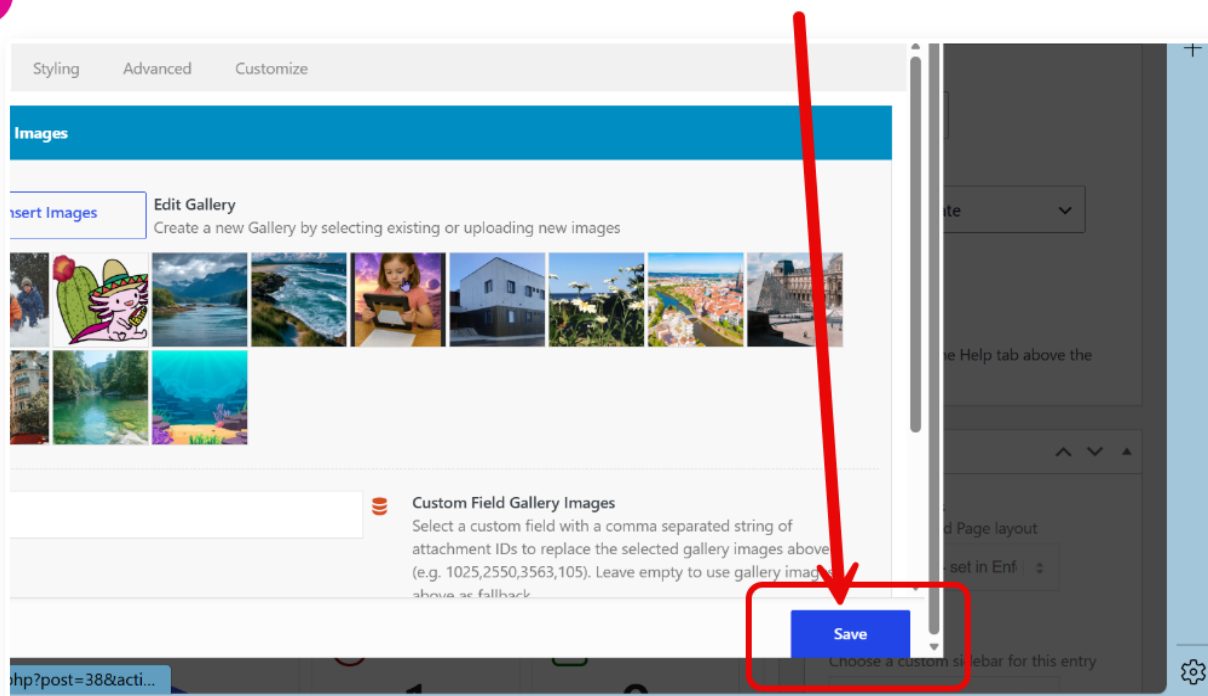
Styling Advanced Customize

Images

nsert Images

Edit Gallery

Create a new Gallery by selecting existing or uploading new images

Custom Field Gallery Images

Select a custom field with a comma separated string of attachment IDs to replace the selected gallery images above (e.g. 1025,2550,3563,105). Leave empty to use gallery image above as fallback

Save

te

he Help tab above the

d Page layout

set in Enf

Choose a custom sidebar for this entry

ohp?post=38&acti...